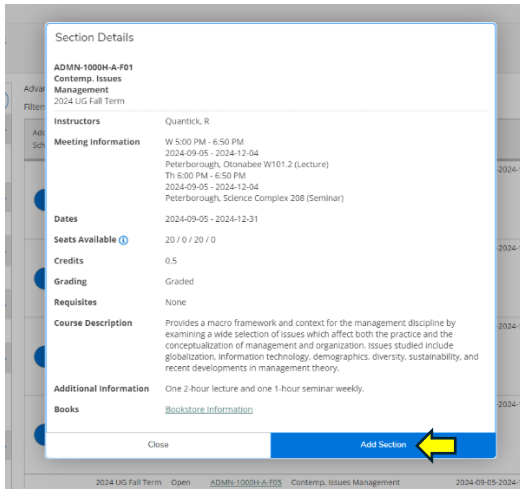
Section Details

ADMN-1000H-A-F01
Contemp. Issues Management
2024 UG Fall Term

| | |
|---|---|
| Instructors | Quantick, R |
| Meeting Information | W 5:00 PM - 6:50 PM<br>2024-09-05 - 2024-12-04<br>Peterborough, Otonabee W101.2 (Lecture)<br>Th 6:00 PM - 6:50 PM<br>2024-09-05 - 2024-12-04<br>Peterborough, Science Complex 208 (Seminar) |
| Dates | 2024-09-05 - 2024-12-31 |
| Seats Available | 20 / 0 / 20 / 0 |
| Credits | 0.5 |
| Grading | Graded |
| Requisites | None |
| Course Description | Provides a macro framework and context for the management discipline by examining a wide selection of issues which affect both the practice and the conceptualization of management and organization. Issues studied include globalization, information technology, demographics, diversity, sustainability, and recent developments in management theory. |
| Additional Information | One 2-hour lecture and one 1-hour seminar weekly. |
| Books | Bookstore Information |

Close
Add Section

Advan
Filte
Ad
Sch
2024-
2024-1
2024-
2024-
2024 UG Fall Term Open ADMN-1000H-A-F05 Contemp. Issues Management 2024-09-05-2024-